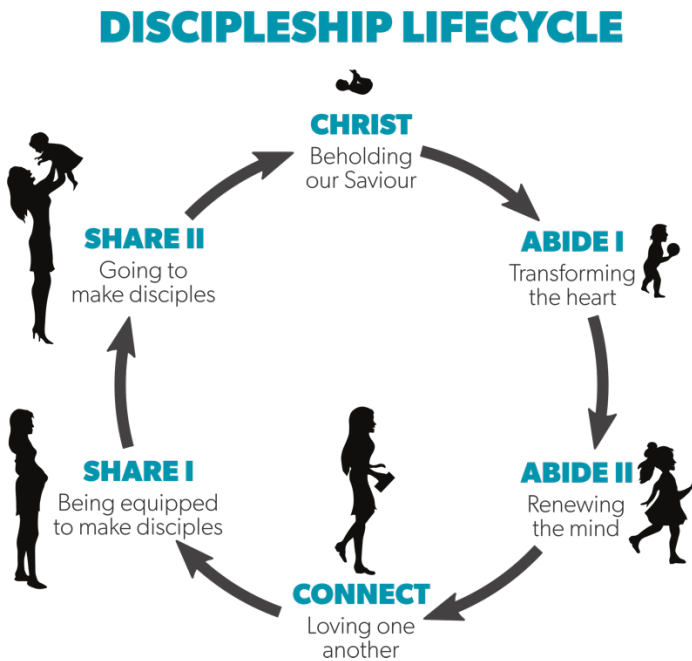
DISCIPLESHIP LIFECYCLE

CHRIST
Beholding our Saviour

ABIDE I
Transforming the heart

ABIDE II
Renewing the mind

CONNECT
Loving one another

SHARE I
Being equipped to make disciples

SHARE II
Going to make disciples